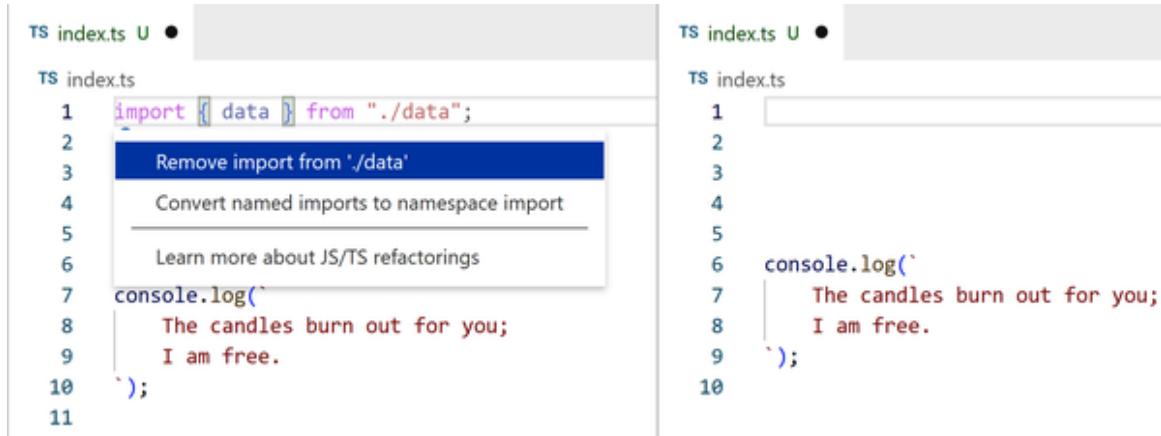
TS index.ts U ●

TS index.ts

1 import { data } from "./data";
2
3
4
5
6
7 console.log(`
8 The candles burn out for you;
9 I am free.
10 `);
11

Remove import from './data'

Convert named imports to namespace import

Learn more about JS/TS refactorings

TS index.ts U ●

TS index.ts

1
2
3
4
5
6 console.log(`
7 The candles burn out for you;
8 I am free.
9 `);
10